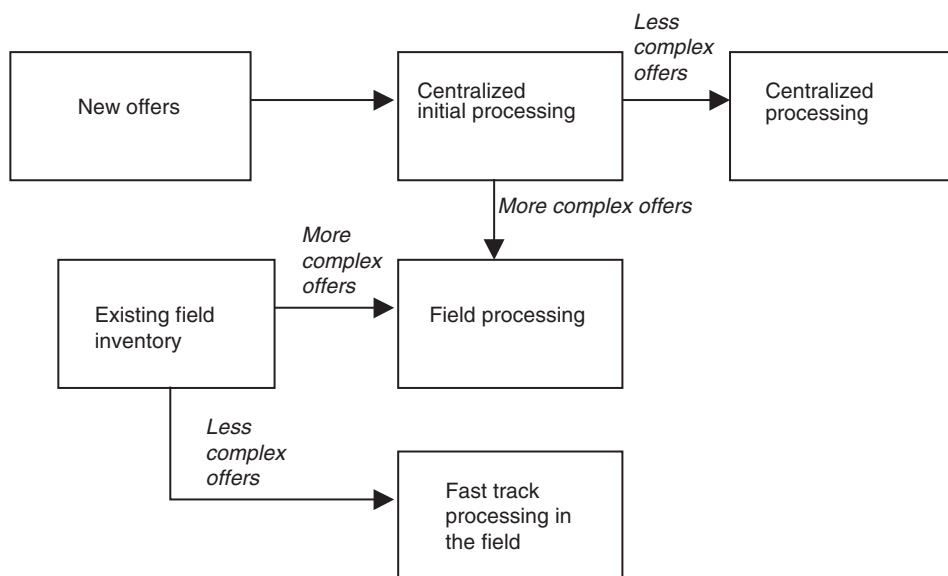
New offers

Centralized initial processing

Less complex offers

Centralized processing

More complex offers

More complex offers

Existing field inventory

Field processing

Less complex offers

Fast track processing in the field